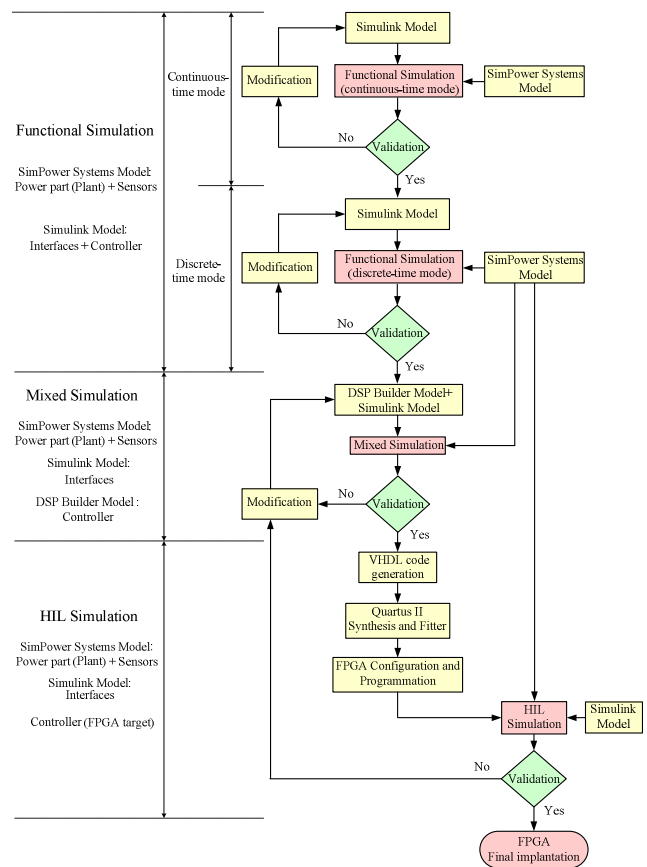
Functional Simulation

SimPower Systems Model: Power part (Plant) + Sensors

Simulink Model: Interfaces + Controller

Continuous-time mode

Discrete-time mode

Simulink Model

Modification

Functional Simulation (continuous-time mode)

SimPower Systems Model

No

Validation

Yes

Simulink Model

Modification

Functional Simulation (discrete-time mode)

SimPower Systems Model

No

Validation

Yes

Mixed Simulation

SimPower Systems Model: Power part (Plant) + Sensors

Simulink Model: Interfaces

DSP Builder Model : Controller

DSP Builder Model + Simulink Model

Mixed Simulation

Modification

No

Validation

Yes

HIL Simulation

SimPower Systems Model: Power part (Plant) + Sensors

Simulink Model: Interfaces

Controller (FPGA target)

VHDL code generation

Quartus II Synthesis and Fitter

FPGA Configuration and Programmation

HIL Simulation

Simulink Model

No

Validation

Yes

FPGA Final implantation